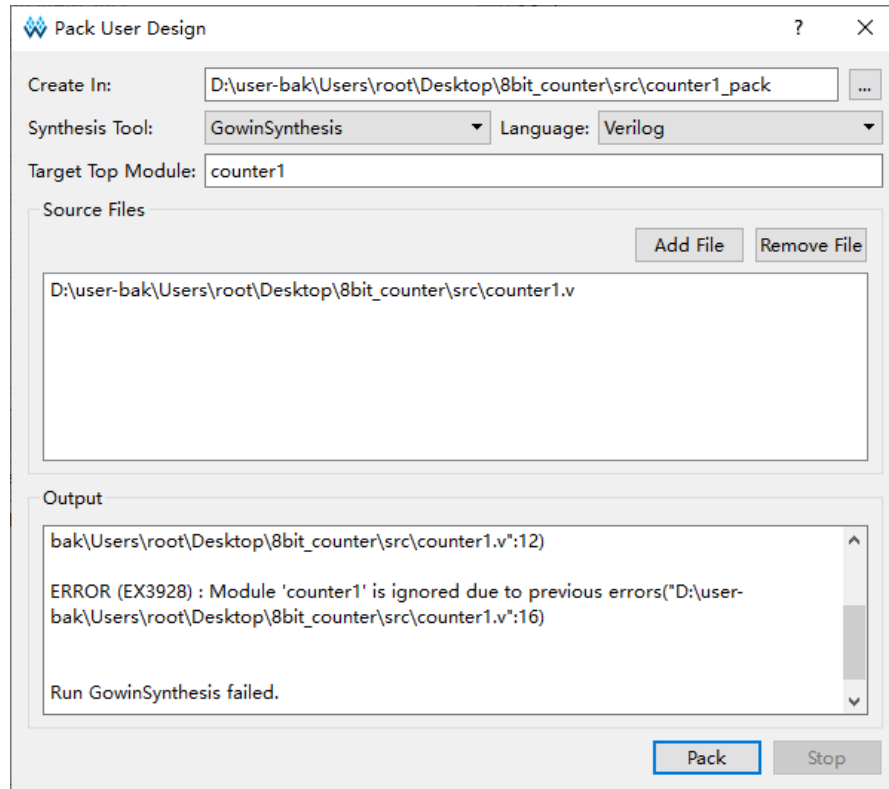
Pack User Design
?
X

Create In: D:\user-bak\Users\root\Desktop\8bit_counter\src\counter1_pack ...

Synthesis Tool: GowinSynthesis Language: Verilog

Target Top Module: counter1

Source Files

Add File Remove File

D:\user-bak\Users\root\Desktop\8bit_counter\src\counter1.v

Output

bak\Users\root\Desktop\8bit_counter\src\counter1.v":12)

ERROR (EX3928) : Module 'counter1' is ignored due to previous errors("D:\user-bak\Users\root\Desktop\8bit_counter\src\counter1.v":16)

Run GowinSynthesis failed.

Pack Stop